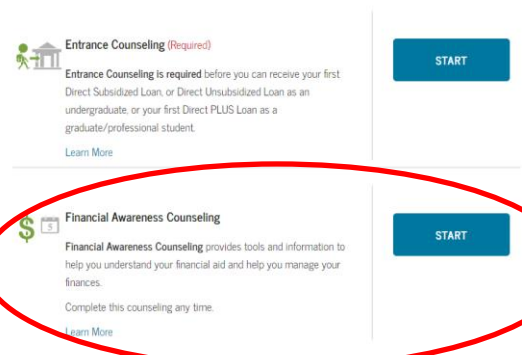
Entrance Counseling (Required)

Entrance Counseling is required before you can receive your first Direct Subsidized Loan, or Direct Unsubsidized Loan as an undergraduate, or your first Direct PLUS Loan as a graduate/professional student.

Learn More

START

$ 5

Financial Awareness Counseling

Financial Awareness Counseling provides tools and information to help you understand your financial aid and help you manage your finances.

Complete this counseling any time.

Learn More

START